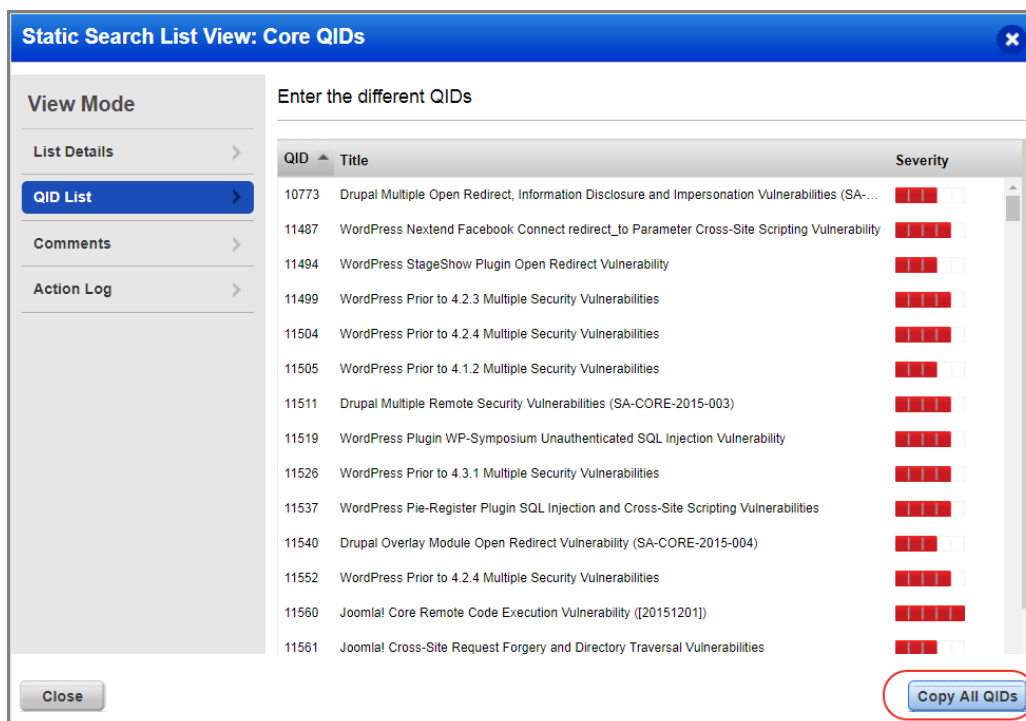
Static Search List View: Core QIDs

View Mode

List Details

QID List

Comments

Action Log

Enter the different QIDs

| QID | Title | Severity |
|---|---|---|
| 10773 | Drupal Multiple Open Redirect, Information Disclosure and Impersonation Vulnerabilities (SA-... | |
| 11487 | WordPress Nextend Facebook Connect redirect_to Parameter Cross-Site Scripting Vulnerability | |
| 11494 | WordPress StageShow Plugin Open Redirect Vulnerability | |
| 11499 | WordPress Prior to 4.2.3 Multiple Security Vulnerabilities | |
| 11504 | WordPress Prior to 4.2.4 Multiple Security Vulnerabilities | |
| 11505 | WordPress Prior to 4.1.2 Multiple Security Vulnerabilities | |
| 11511 | Drupal Multiple Remote Security Vulnerabilities (SA-CORE-2015-003) | |
| 11519 | WordPress Plugin WP-Symposium Unauthenticated SQL Injection Vulnerability | |
| 11526 | WordPress Prior to 4.3.1 Multiple Security Vulnerabilities | |
| 11537 | WordPress Pie-Register Plugin SQL Injection and Cross-Site Scripting Vulnerabilities | |
| 11540 | Drupal Overlay Module Open Redirect Vulnerability (SA-CORE-2015-004) | |
| 11552 | WordPress Prior to 4.2.4 Multiple Security Vulnerabilities | |
| 11560 | Joomla! Core Remote Code Execution Vulnerability ([20151201]) | |
| 11561 | Joomla! Cross-Site Request Forgery and Directory Traversal Vulnerabilities | |

Close

Copy All QIDs